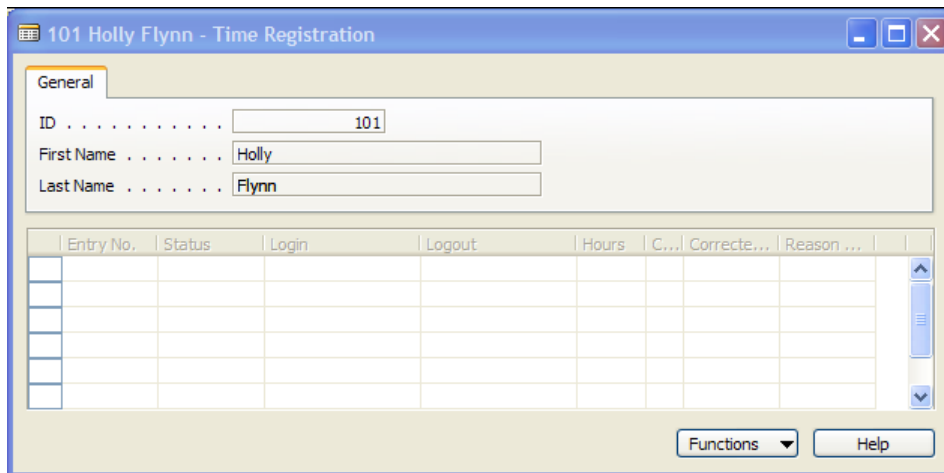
101 Holly Flynn - Time Registration

General

ID . . . . . . . . . . . . 101

First Name . . . . . . . . Holly

Last Name . . . . . . . . Flynn

| Entry No. | Status | Login | Logout | Hours | C... | Correcte... | Reason ... |
|---|---|---|---|---|---|---|---|
| | | | | | | | |
| | | | | | | | |
| | | | | | | | |
| | | | | | | | |
| | | | | | | | |
| | | | | | | | |

Functions

Help